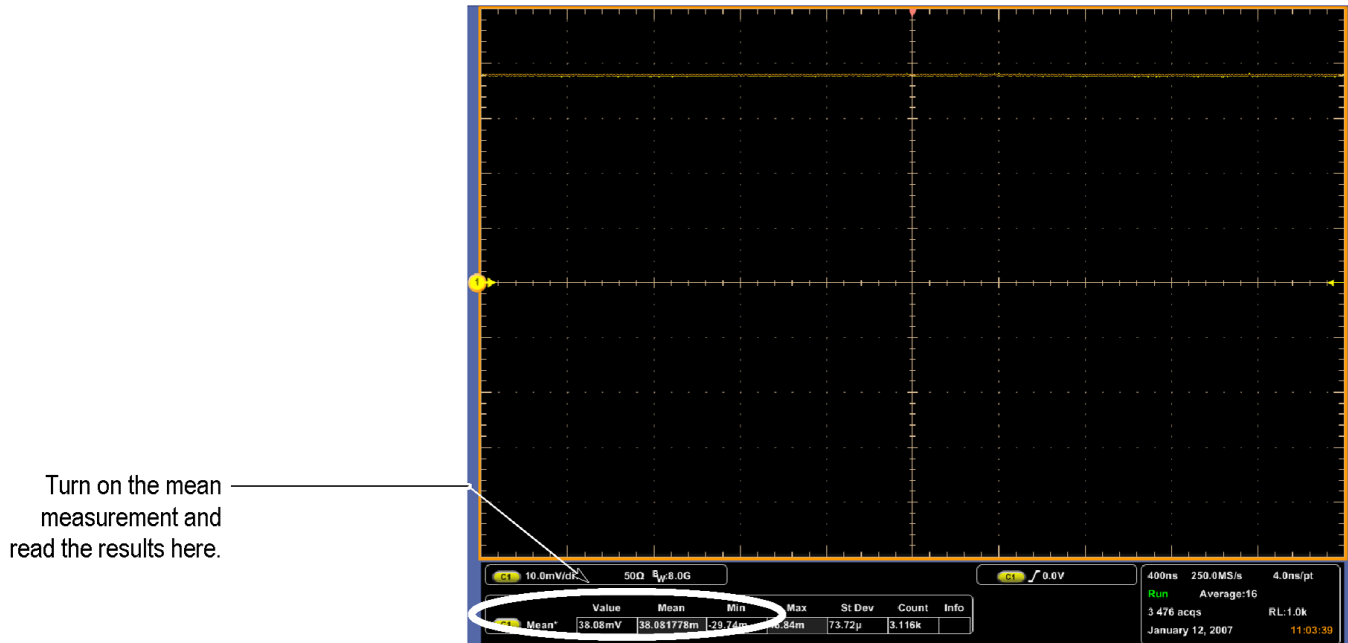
Turn on the mean measurement and read the results here.

1

C1 10.0mV/div 50Ω $B_W$:8.0G

C1 $\int$ 0.0V

400ns 250.0MS/s 4.0ns/pt
Run Average:16
3 476 acqs RL:1.0k
January 12, 2007 11:03:39

| | Value | Mean | Min | Max | St Dev | Count | Info |
|---|---|---|---|---|---|---|---|
| C1 Mean* | 38.08mV | 38.081778m | -29.74m | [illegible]6.84m | 73.72µ | 3.116k | |